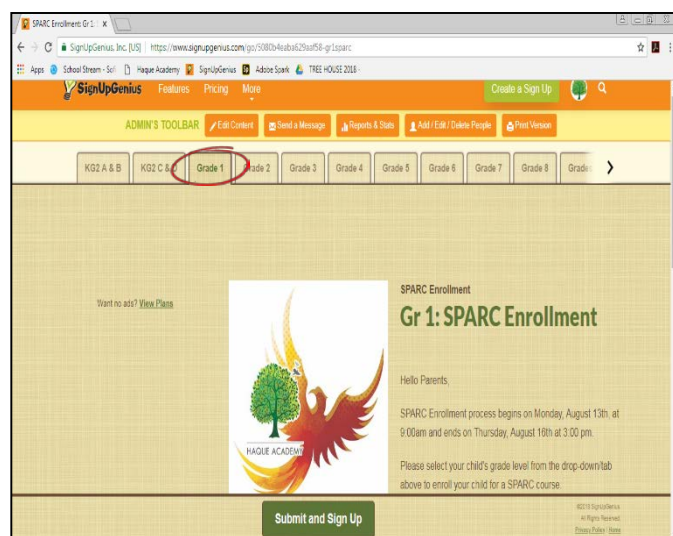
SPARC Enrollment: Gr 1 ×

SignUpGenius, Inc. [US] | https://www.signupgenius.com/go/5080b4eaba629aaf58-gr1sparc

Apps School Stream - Sol Haque Academy SignUpGenius Adobe Spark TREE HOUSE 2016 -

SignUpGenius Features Pricing More

Create a Sign Up

ADMIN'S TOOLBAR Edit Content Send a Message Reports & Stats Add / Edit / Delete People Print Version

KG2 A & B | KG2 C & D | Grade 1 | Grade 2 | Grade 3 | Grade 4 | Grade 5 | Grade 6 | Grade 7 | Grade 8 | Grade

Want no ads? View Plans

HAQUE ACADEMY

SPARC Enrollment

Gr 1: SPARC Enrollment

Hello Parents,

SPARC Enrollment process begins on Monday, August 13th, at 9:00am and ends on Thursday, August 16th at 3:00 pm.

Please select your child's grade level from the drop-down/tab above to enroll your child for a SPARC course.

Submit and Sign Up

©2018 SignUpGenius All Rights Reserved. Privacy Policy | Terms